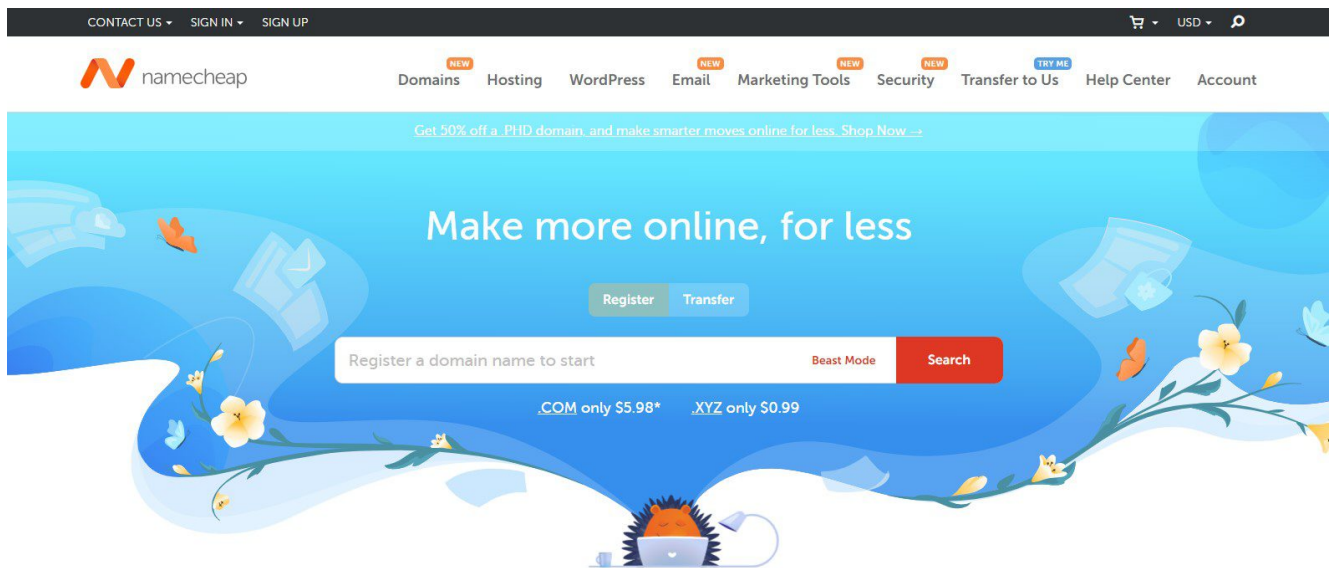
CONTACT US ▾ SIGN IN ▾ SIGN UP

USD ▾

namecheap

NEW
Domains Hosting WordPress
NEW
Email
NEW
Marketing Tools
NEW
Security
TRY ME
Transfer to Us Help Center Account

Get 50% off a .PHD domain, and make smarter moves online for less. Shop Now →

Make more online, for less

Register Transfer

Register a domain name to start Beast Mode Search

.COM only $5.98* .XYZ only $0.99